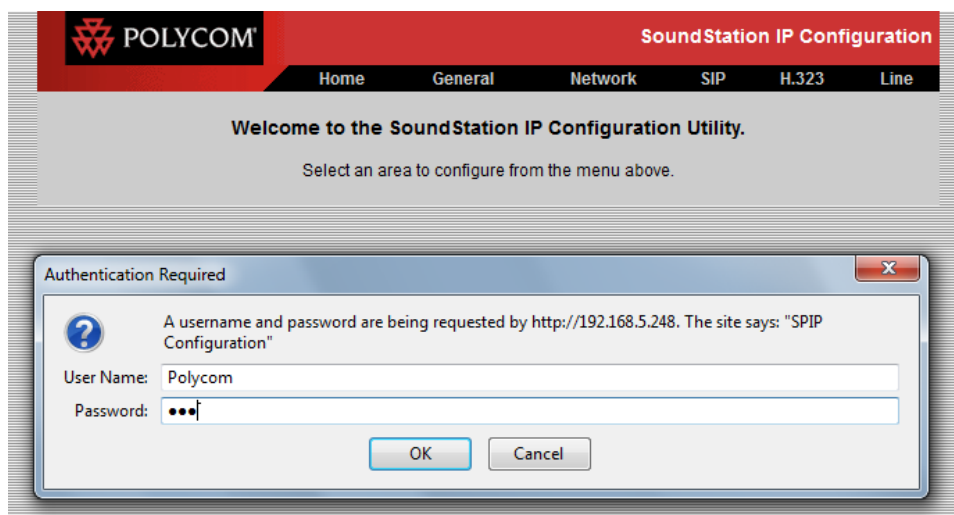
POLYCOM

SoundStation IP Configuration

Home General Network SIP H.323 Line

Welcome to the SoundStation IP Configuration Utility.

Select an area to configure from the menu above.

Authentication Required

A username and password are being requested by http://192.168.5.248. The site says: "SPIP Configuration"

User Name: Polycom

Password: •••

OK Cancel